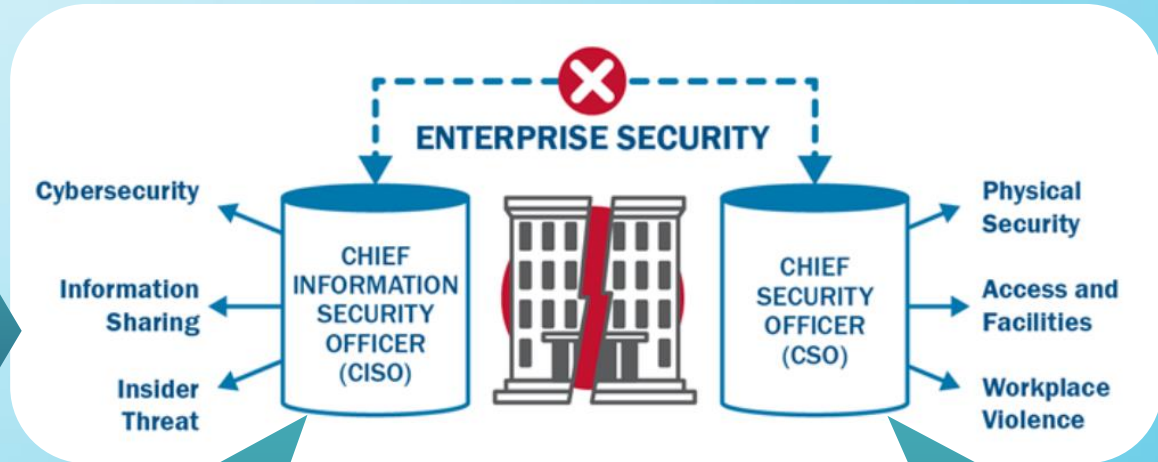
ENTERPRISE SECURITY

Cybersecurity

Information Sharing

Insider Threat

CHIEF INFORMATION SECURITY OFFICER (CISO)

CHIEF SECURITY OFFICER (CSO)

Physical Security

Access and Facilities

Workplace Violence